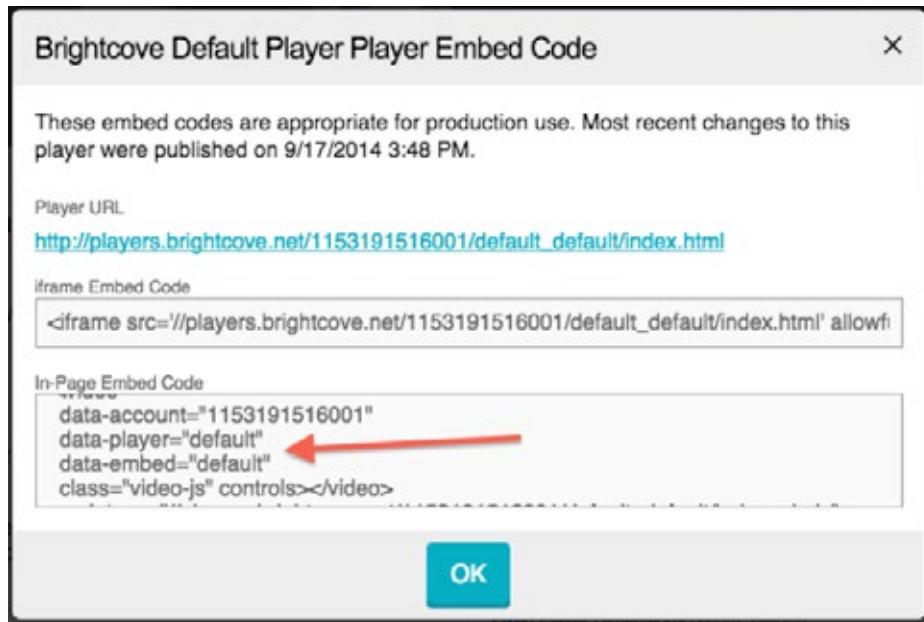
Brightcove Default Player Player Embed Code

×

These embed codes are appropriate for production use. Most recent changes to this player were published on 9/17/2014 3:48 PM.

Player URL

http://players.brightcove.net/1153191516001/default_default/index.html

iframe Embed Code

<iframe src='//players.brightcove.net/1153191516001/default_default/index.html' allowf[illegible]

In-Page Embed Code

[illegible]
data-account="1153191516001"
data-player="default"
data-embed="default"
class="video-js" controls></video>
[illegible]

OK